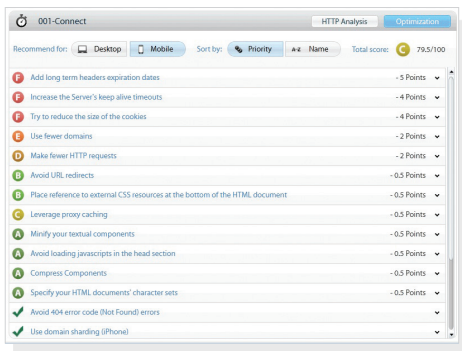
001-Connect

HTTP Analysis | Optimization

Recommend for: Desktop | Mobile

Sort by: Priority | A-Z Name

Total score: C 79,5/100

F Add long term headers expiration dates - 5 Points
F Increase the Server's keep alive timeouts - 4 Points
F Try to reduce the size of the cookies - 4 Points
E Use fewer domains - 2 Points
D Make fewer HTTP requests - 2 Points
B Avoid URL redirects - 0.5 Points
B Place reference to external CSS resources at the bottom of the HTML document - 0.5 Points
C Leverage proxy caching - 0.5 Points
A Minify your textual components - 0.5 Points
A Avoid loading javascripts in the head section - 0.5 Points
A Compress Components - 0.5 Points
A Specify your HTML documents' character sets - 0.5 Points
Avoid 404 error code (Not Found) errors
Use domain sharding (iPhone)